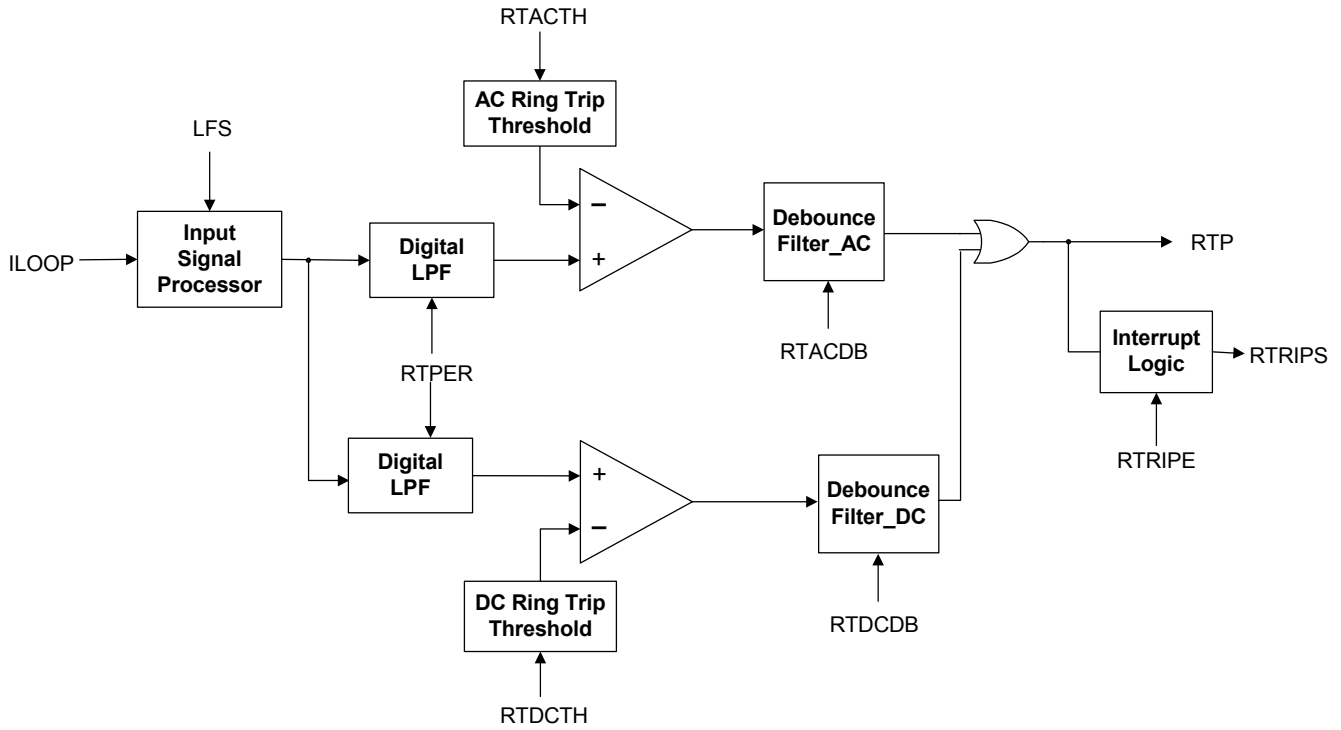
RTACTH

AC Ring Trip Threshold

LFS

Input Signal Processor

ILOOP

Digital LPF

−

+

Debounce Filter_AC

RTP

RTACDB

RTPER

Interrupt Logic

RTRIPS

Digital LPF

+

−

Debounce Filter_DC

RTRIPE

DC Ring Trip Threshold

RTDCDB

RTDCTH